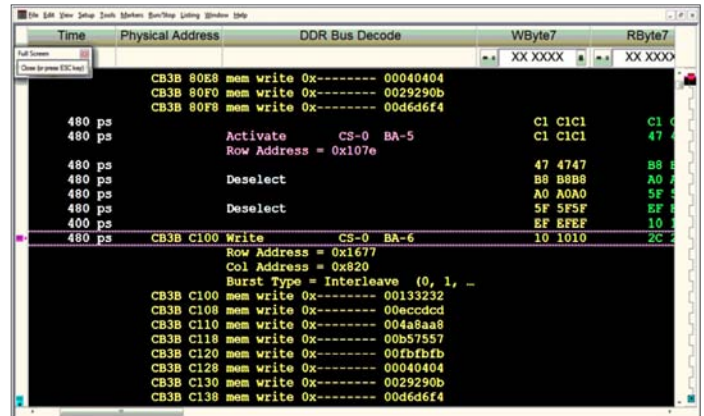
File Edit View Setup Tools Markers Run/Stop Listing Window Help

| Time | Physical Address | DDR Bus Decode | WByte7 | RByte7 |
|---|---|---|---|---|
| | | | XX XXXX | XX XXXX |
| | CB3B 80E8 | mem write 0x-------- 00040404 | | |
| | CB3B 80F0 | mem write 0x-------- 0029290b | | |
| | CB3B 80F8 | mem write 0x-------- 00d6d6f4 | | |
| 480 ps | | | C1 C1C1 | C1 |
| 480 ps | | Activate CS-0 BA-5 | C1 C1C1 | 47 |
| | | Row Address = 0x107e | | |
| 480 ps | | | 47 4747 | B8 |
| 480 ps | | Deselect | B8 B8B8 | A0 |
| 480 ps | | | A0 A0A0 | 5F |
| 480 ps | | Deselect | 5F 5F5F | EF |
| 400 ps | | | EF EFEF | 10 |
| 480 ps | CB3B C100 | Write CS-0 BA-6 | 10 1010 | 2C |
| | | Row Address = 0x1677 | | |
| | | Col Address = 0x820 | | |
| | | Burst Type = Interleave (0, 1, … | | |
| | CB3B C100 | mem write 0x-------- 00133232 | | |
| | CB3B C108 | mem write 0x-------- 00eccdcd | | |
| | CB3B C110 | mem write 0x-------- 004a8aa8 | | |
| | CB3B C118 | mem write 0x-------- 00b57557 | | |
| | CB3B C120 | mem write 0x-------- 00fbfbfb | | |
| | CB3B C128 | mem write 0x-------- 00040404 | | |
| | CB3B C130 | mem write 0x-------- 0029290b | | |
| | CB3B C138 | mem write 0x-------- 00d6d6f4 | | |

Full Screen
Close (or press ESC key)